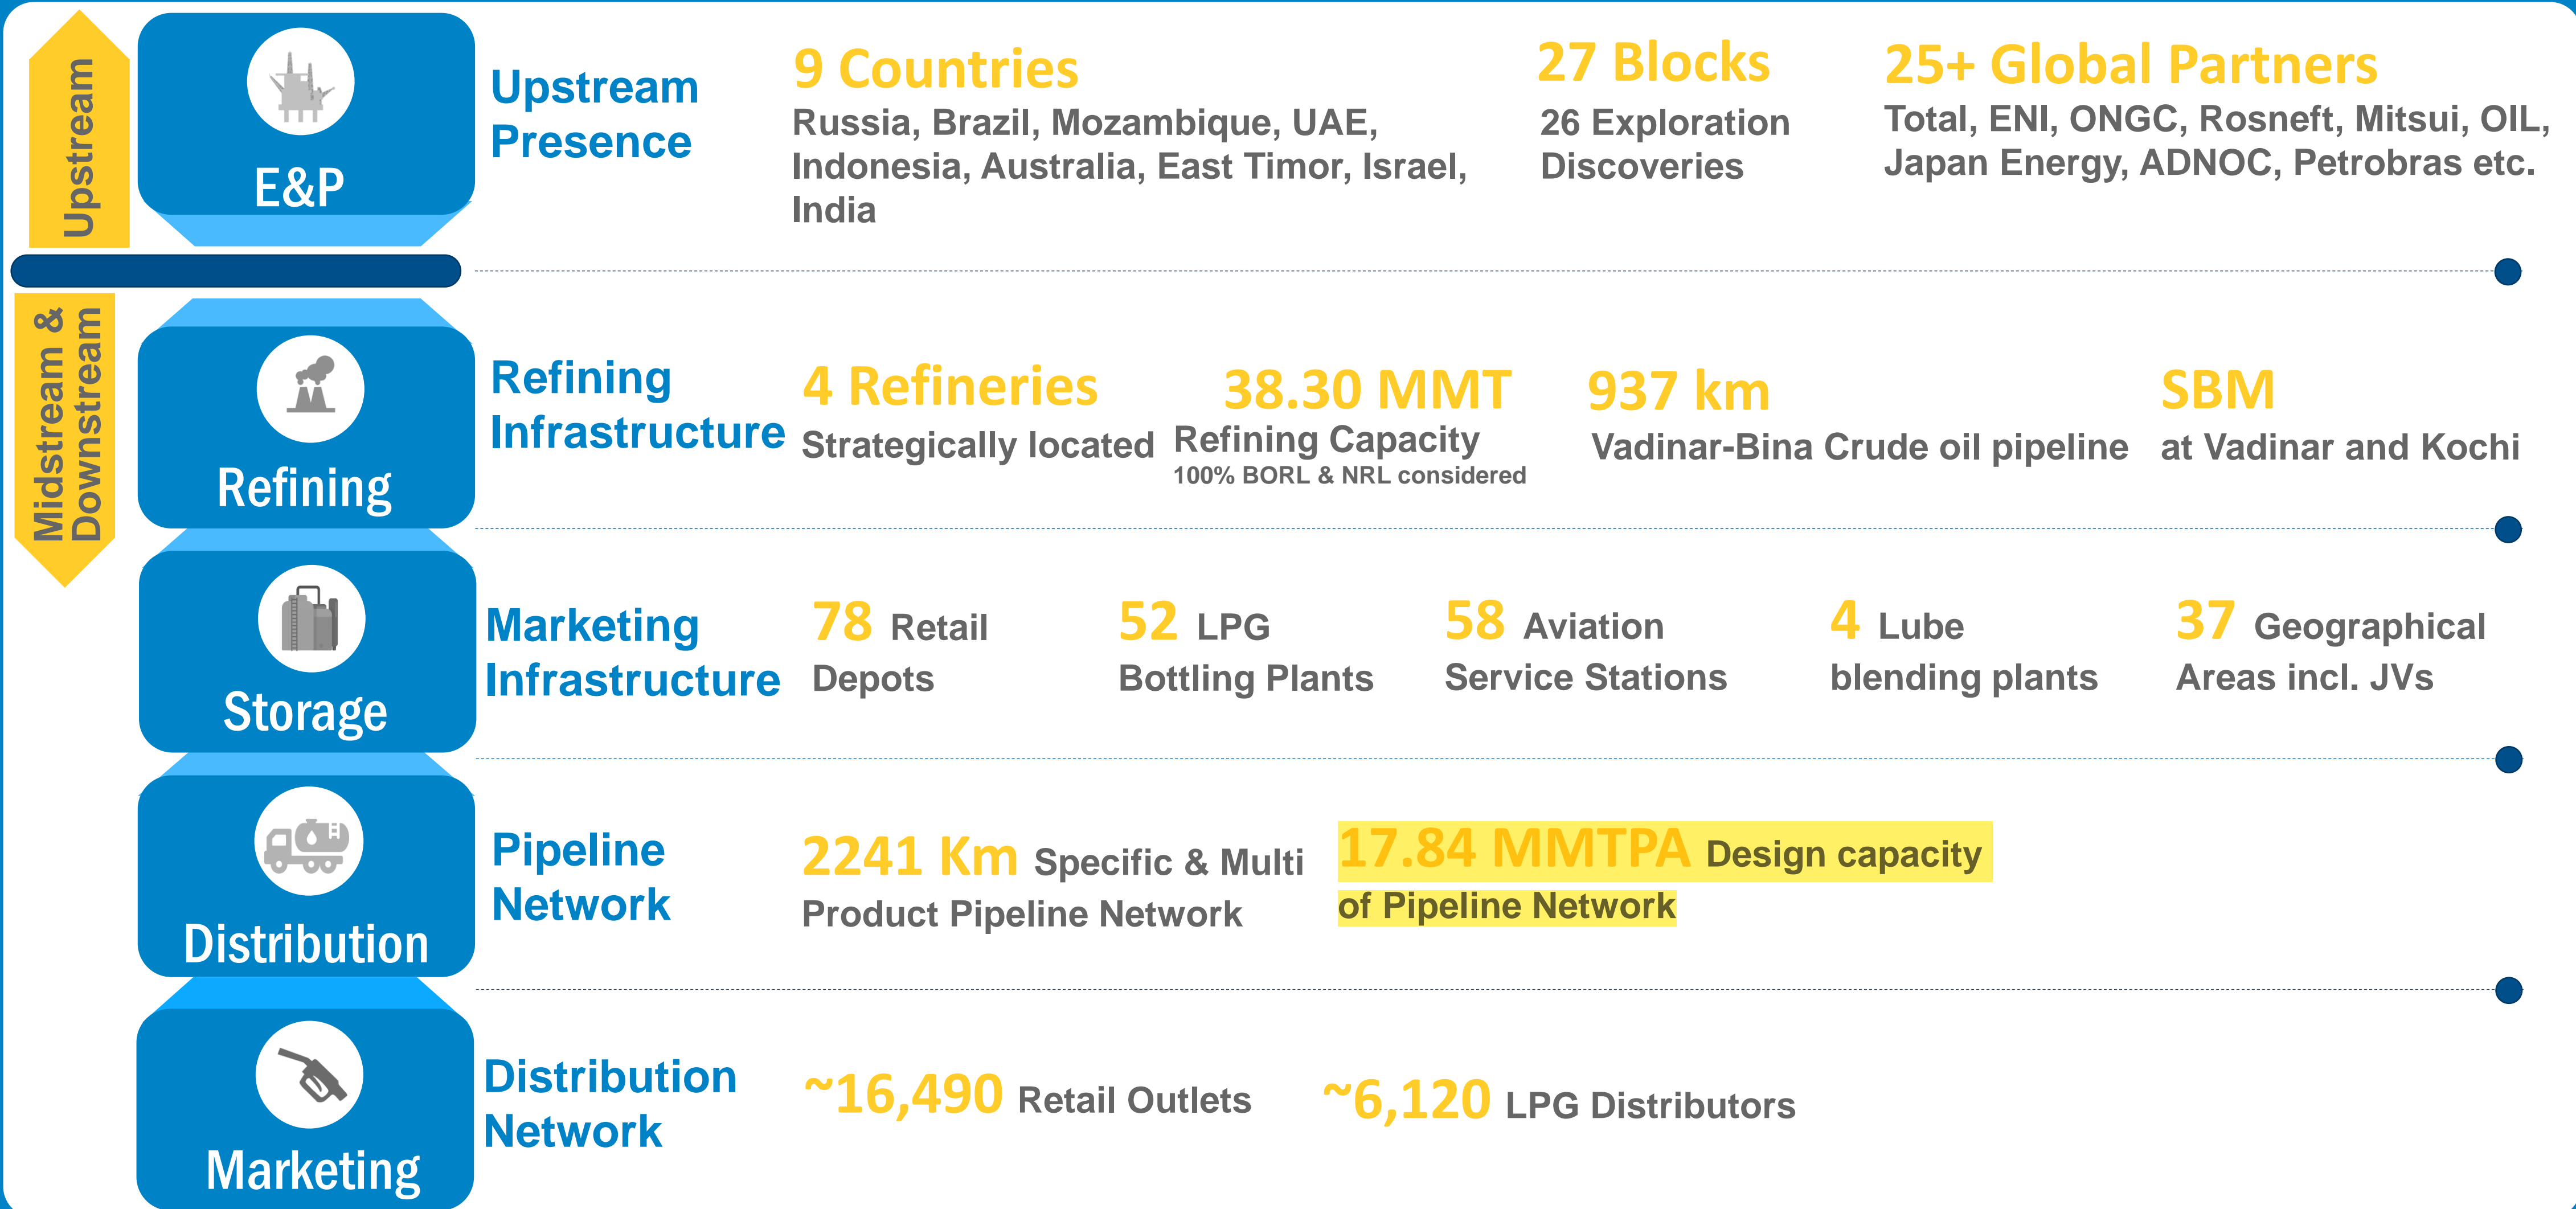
Upstream

E&P

Upstream Presence

9 Countries
Russia, Brazil, Mozambique, UAE, Indonesia, Australia, East Timor, Israel, India

27 Blocks
26 Exploration Discoveries

25+ Global Partners
Total, ENI, ONGC, Rosneft, Mitsui, OIL, Japan Energy, ADNOC, Petrobras etc.

Midstream & Downstream

Refining

Refining Infrastructure

4 Refineries
Strategically located

38.30 MMT
Refining Capacity
100% BORL & NRL considered

937 km
Vadinar-Bina Crude oil pipeline

SBM
at Vadinar and Kochi

Storage

Marketing Infrastructure

78 Retail Depots

52 LPG Bottling Plants

58 Aviation Service Stations

4 Lube blending plants

37 Geographical Areas incl. JVs

Distribution

Pipeline Network

2241 Km Specific & Multi Product Pipeline Network

17.84 MMTPA Design capacity of Pipeline Network

Marketing

Distribution Network

~16,490 Retail Outlets

~6,120 LPG Distributors